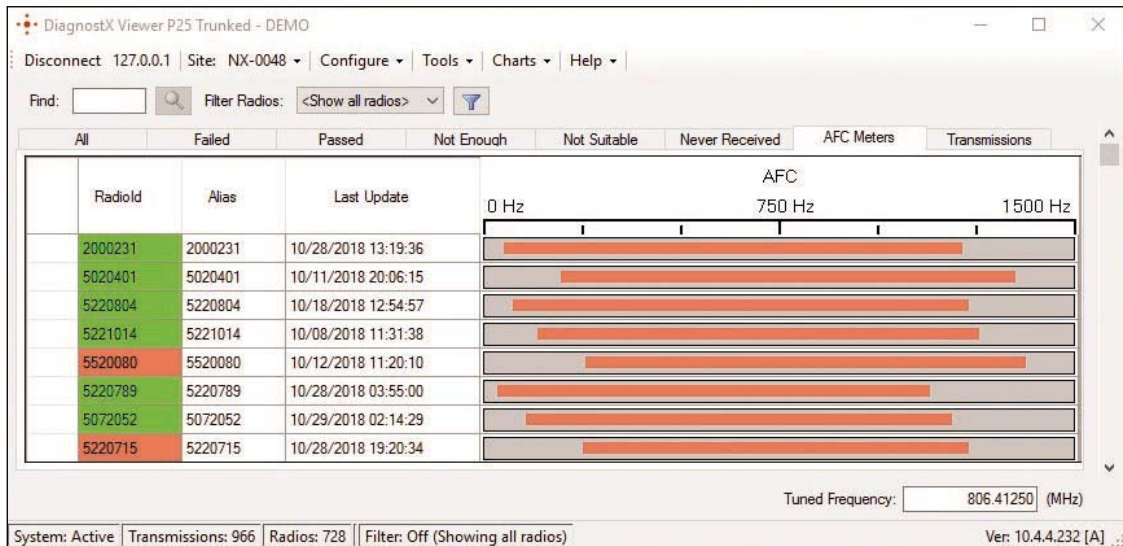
DiagnostX Viewer P25 Trunked - DEMO

Disconnect 127.0.0.1 | Site: NX-0048 ▾ | Configure ▾ | Tools ▾ | Charts ▾ | Help ▾

Find: Filter Radios: <Show all radios>

All | Failed | Passed | Not Enough | Not Suitable | Never Received | AFC Meters | Transmissions

| | RadioId | Alias | Last Update | AFC 0 Hz 750 Hz 1500 Hz |
|---|---|---|---|---|
| | 2000231 | 2000231 | 10/28/2018 13:19:36 | |
| | 5020401 | 5020401 | 10/11/2018 20:06:15 | |
| | 5220804 | 5220804 | 10/18/2018 12:54:57 | |
| | 5221014 | 5221014 | 10/08/2018 11:31:38 | |
| | 5520080 | 5520080 | 10/12/2018 11:20:10 | |
| | 5220789 | 5220789 | 10/28/2018 03:55:00 | |
| | 5072052 | 5072052 | 10/29/2018 02:14:29 | |
| | 5220715 | 5220715 | 10/28/2018 19:20:34 | |

Tuned Frequency: 806.41250 (MHz)

System: Active | Transmissions: 966 | Radios: 728 | Filter: Off (Showing all radios) Ver: 10.4.4.232 [A]